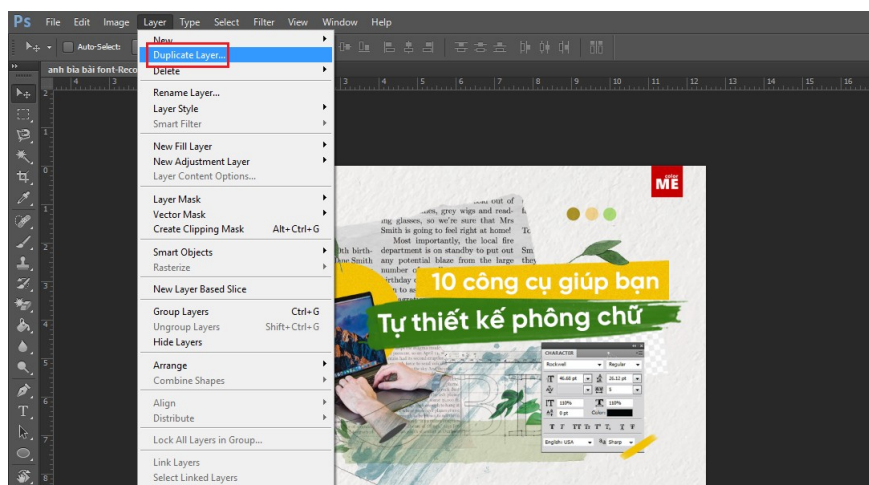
Ps File Edit Image Layer Type Select Filter View Window Help

Auto-Select:

anh bìa bài font-Reco

New
Duplicate Layer...
Delete

Rename Layer...
Layer Style
Smart Filter

New Fill Layer
New Adjustment Layer
Layer Content Options...

Layer Mask
Vector Mask
Create Clipping Mask Alt+Ctrl+G

Smart Objects
Rasterize

New Layer Based Slice

Group Layers Ctrl+G
Ungroup Layers Shift+Ctrl+G
Hide Layers

Arrange
Combine Shapes

Align
Distribute

Lock All Layers in Group...

Link Layers
Select Linked Layers

color ME

10 công cụ giúp bạn
Tự thiết kế phông chữ

CHARACTER
Rockwell
Regular
English: USA
Sharp